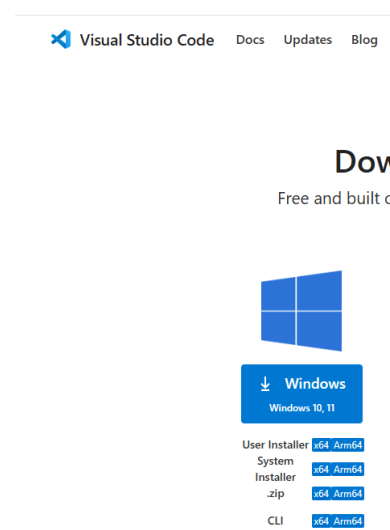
Visual Studio Code Docs Updates Blog

Dow

Free and built c

Windows
Windows 10, 11

| | | |
|---|---|---|
| User Installer | x64 | Arm64 |
| System Installer | x64 | Arm64 |
| .zip | x64 | Arm64 |
| CLI | x64 | Arm64 |